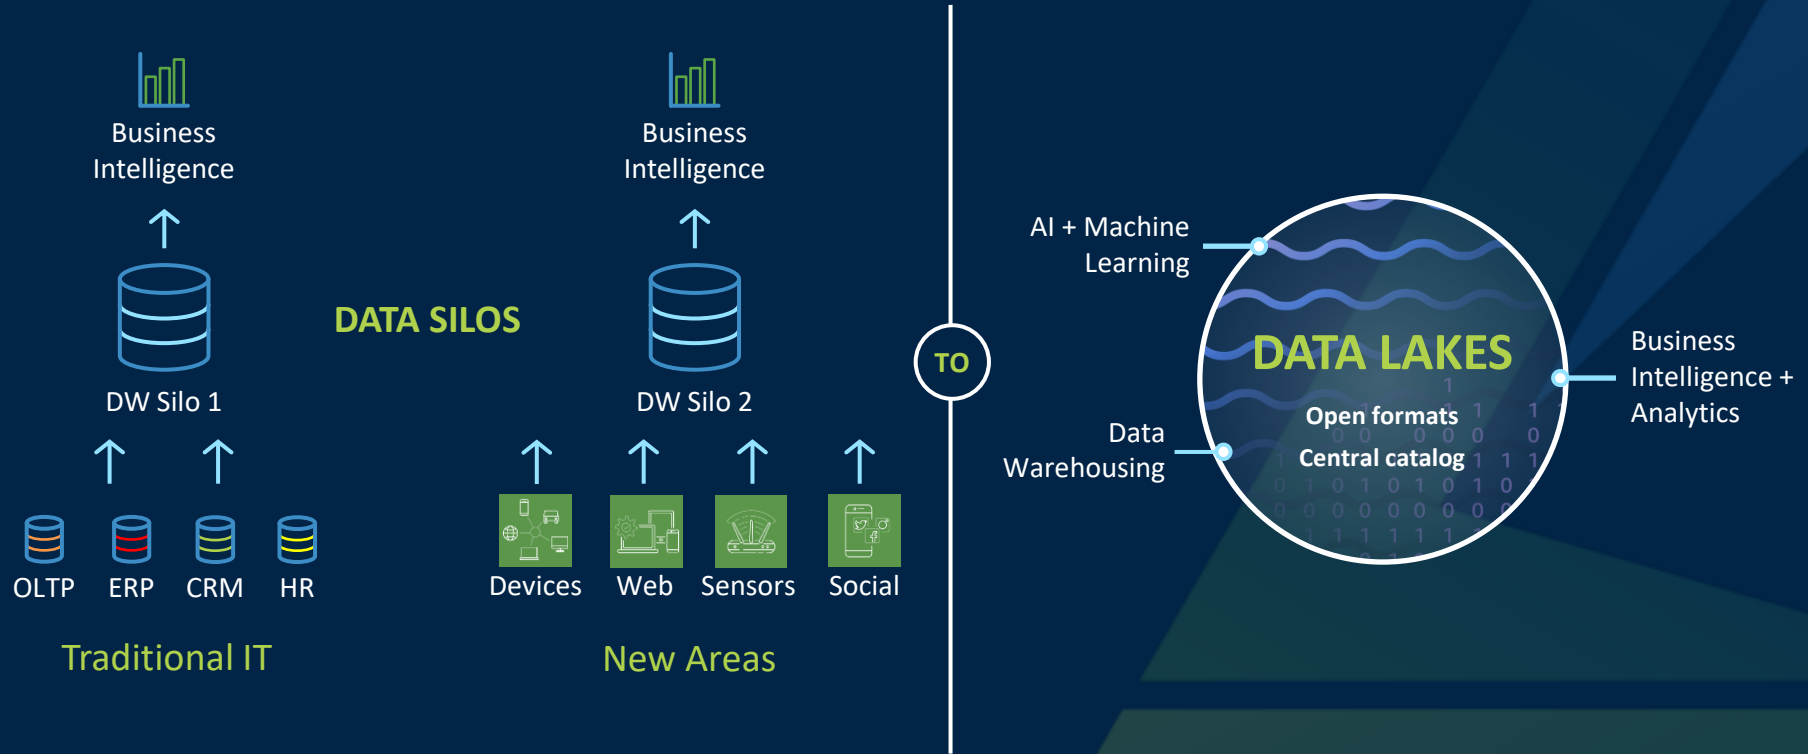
Business Intelligence

DW Silo 1

OLTP ERP CRM HR

Traditional IT

DATA SILOS

Business Intelligence

DW Silo 2

Devices Web Sensors Social

New Areas

TO

AI + Machine Learning

Data Warehousing

DATA LAKES

Open formats

Central catalog

Business Intelligence + Analytics